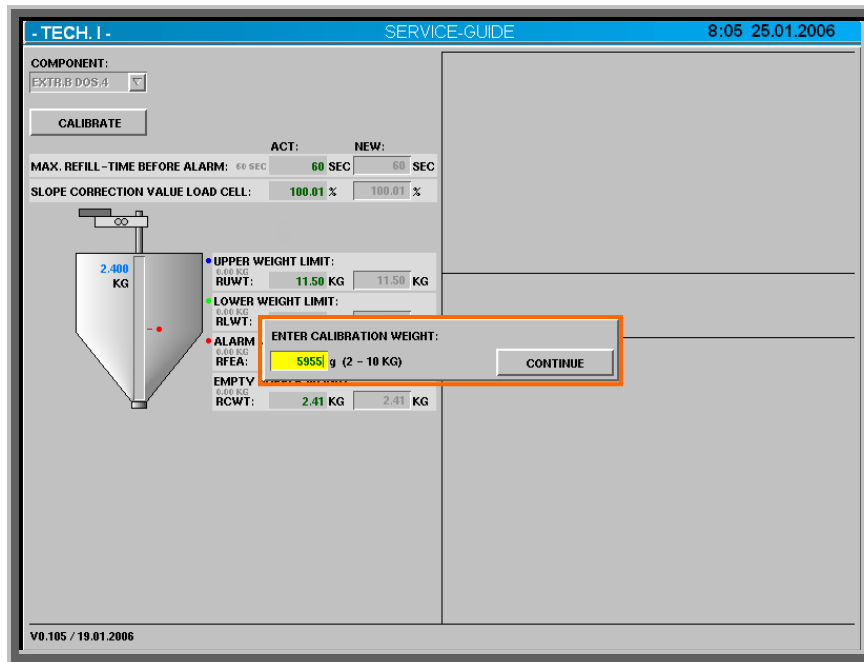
- TECH. I -
SERVICE-GUIDE
8:05 25.01.2006

COMPONENT:
EXTR.B DOS.4

CALIBRATE

ACT:
NEW:

MAX. REFILL-TIME BEFORE ALARM: 60 SEC 60 SEC 60 SEC

SLOPE CORRECTION VALUE LOAD CELL: 100.01 % 100.01 %

2.400
KG

UPPER WEIGHT LIMIT:
0.00 KG
RUWT: 11.50 KG 11.50 KG

LOWER WEIGHT LIMIT:
0.00 KG
RLWT:

ALARM
0.00 KG
RFEA:

EMPTY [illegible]
0.00 KG
RCWT: 2.41 KG 2.41 KG

ENTER CALIBRATION WEIGHT:
5955 g (2 - 10 KG)
CONTINUE

V0.105 / 19.01.2006